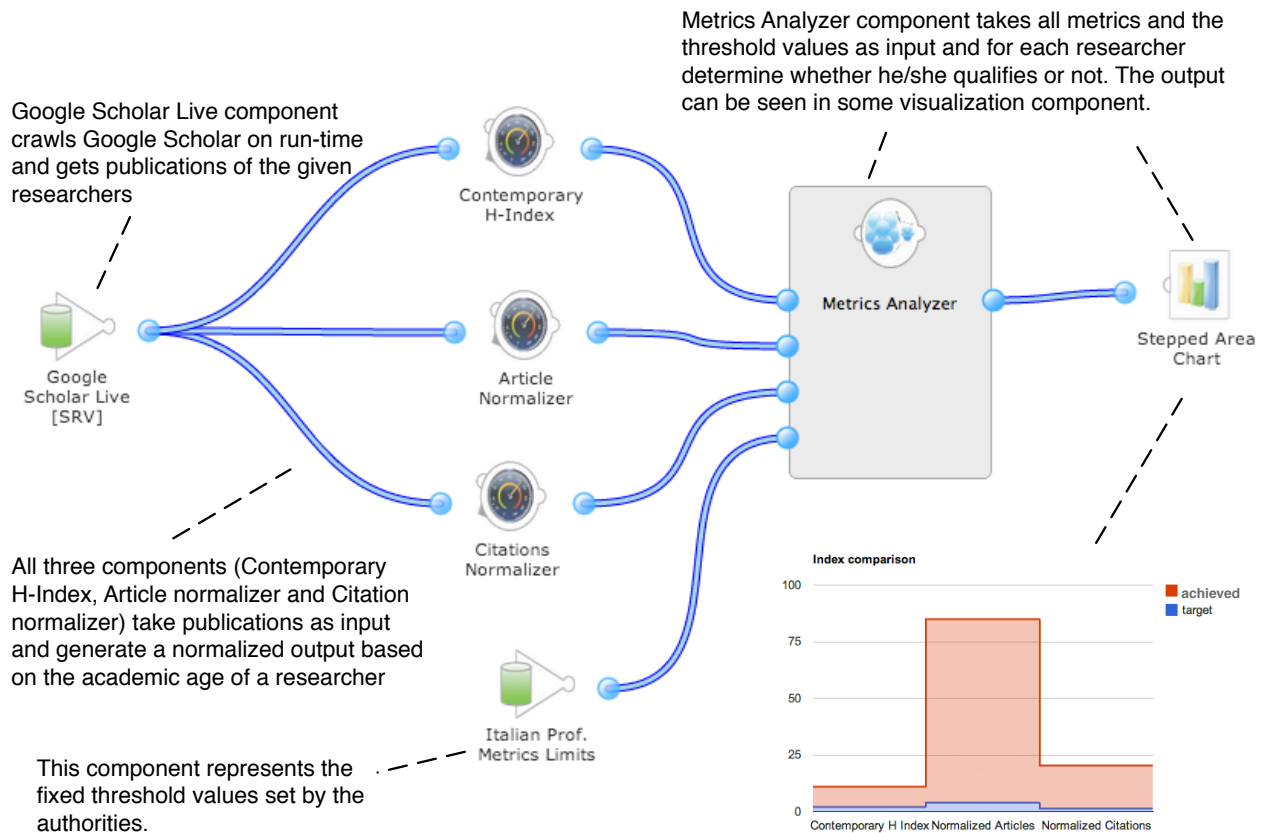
Metrics Analyzer component takes all metrics and the threshold values as input and for each researcher determine whether he/she qualifies or not. The output can be seen in some visualization component.

Google Scholar Live component crawls Google Scholar on run-time and gets publications of the given researchers

Contemporary H-Index

Metrics Analyzer

Stepped Area Chart

Google Scholar Live [SRV]

Article Normalizer

Citations Normalizer

All three components (Contemporary H-Index, Article normalizer and Citation normalizer) take publications as input and generate a normalized output based on the academic age of a researcher

Italian Prof. Metrics Limits

This component represents the fixed threshold values set by the authorities.

Index comparison

100
75
50
25
0

achieved
target

Contemporary H Index Normalized Articles Normalized Citations